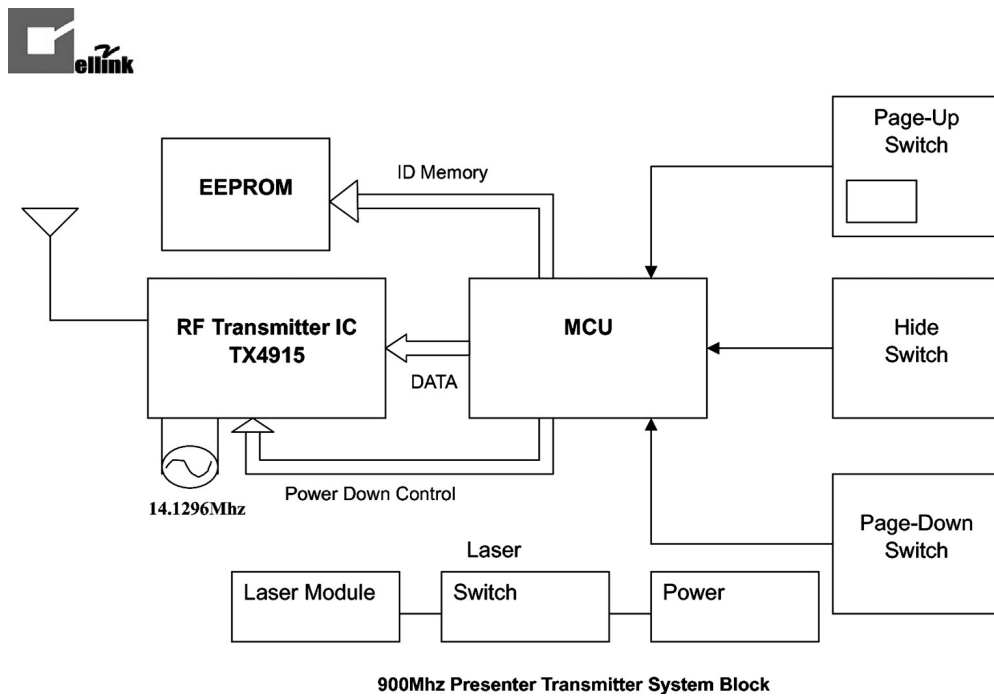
ellink

EEPROM

ID Memory

Page-Up Switch

RF Transmitter IC TX4915

MCU

Hide Switch

DATA

14.1296Mhz

Power Down Control

Page-Down Switch

Laser

Laser Module

Switch

Power

900Mhz Presenter Transmitter System Block